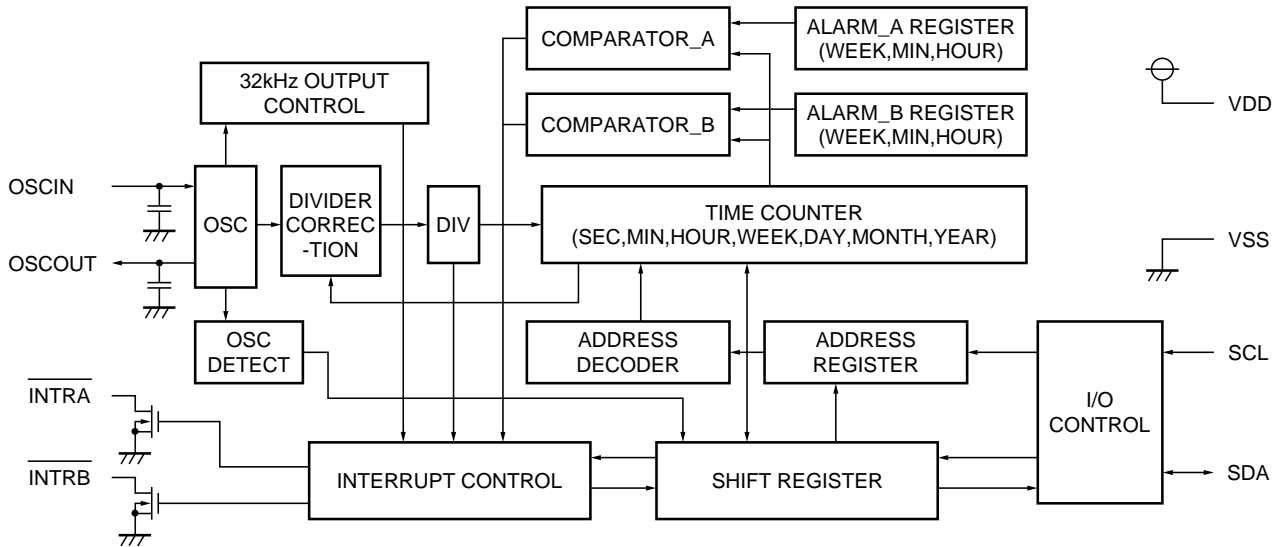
COMPARATOR_A

ALARM_A REGISTER (WEEK,MIN,HOUR)

32kHz OUTPUT CONTROL

COMPARATOR_B

ALARM_B REGISTER (WEEK,MIN,HOUR)

VDD

OSCIN

OSC

DIVIDER CORRECTION

DIV

TIME COUNTER (SEC,MIN,HOUR,WEEK,DAY,MONTH,YEAR)

OSCOUT

VSS

OSC DETECT

ADDRESS DECODER

ADDRESS REGISTER

SCL

$\overline{\text{INTRA}}$

I/O CONTROL

$\overline{\text{INTRB}}$

INTERRUPT CONTROL

SHIFT REGISTER

SDA